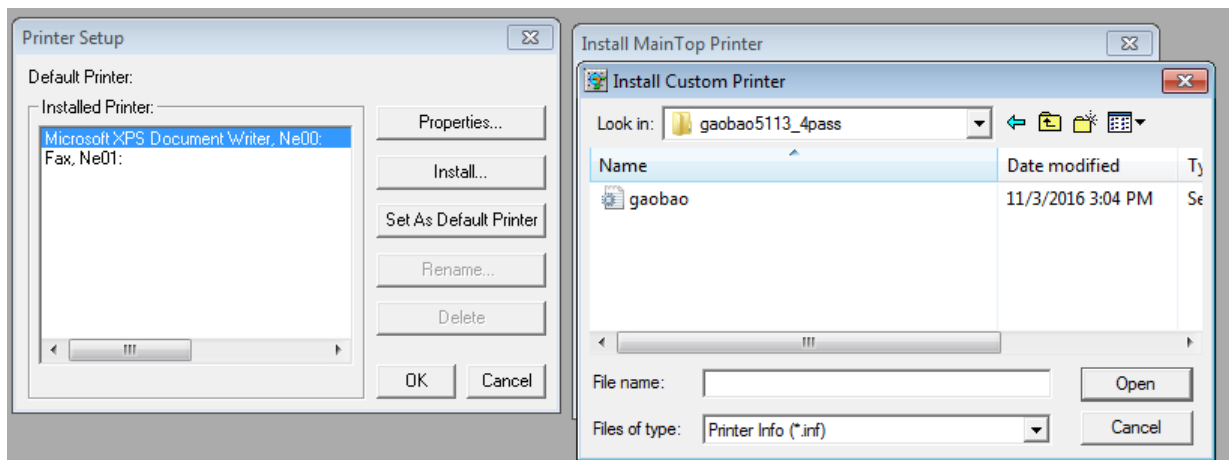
Printer Setup

Default Printer:

Installed Printer:

Microsoft XPS Document Writer, Ne00:
Fax, Ne01:

Properties...

Install...

Set As Default Printer

Rename...

Delete

OK

Cancel

Install MainTop Printer

Install Custom Printer

Look in: gaobao5113_4pass

Name

Date modified

Ty

gaobao

11/3/2016 3:04 PM

Se

File name:

Open

Files of type: Printer Info (*.inf)

Cancel